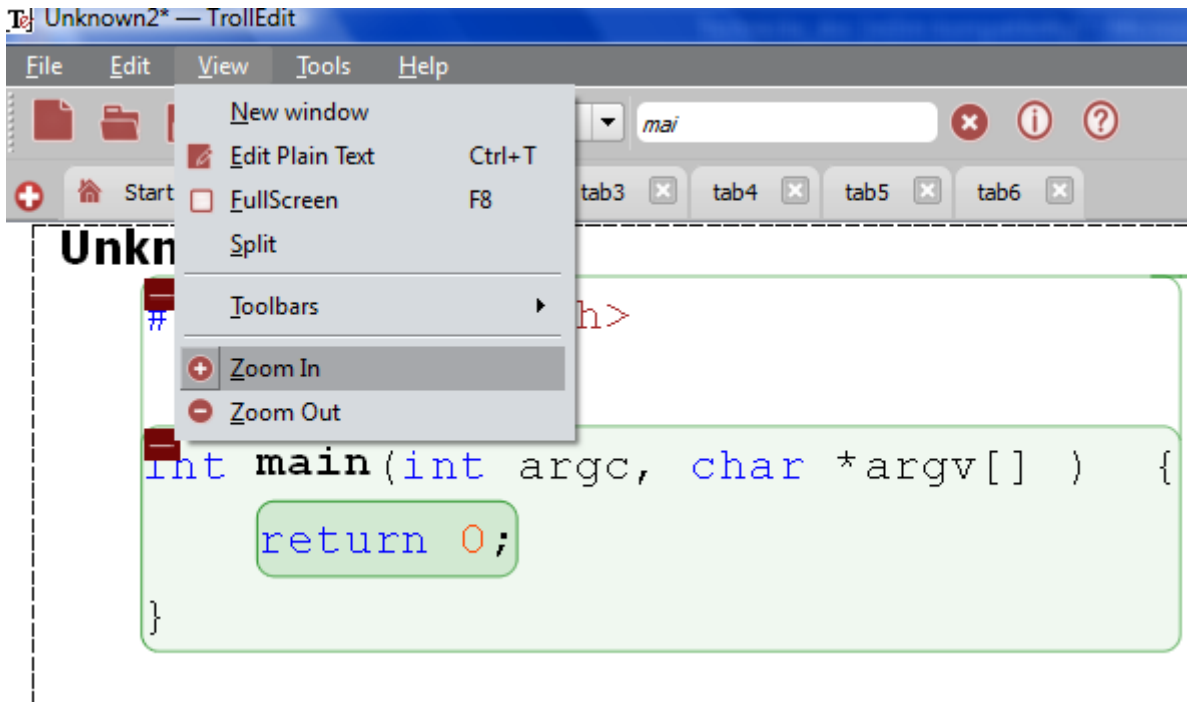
Unknown2* — TrollEdit

File Edit View Tools Help

New window
Edit Plain Text Ctrl+T
FullScreen F8
Split
Toolbars
Zoom In
Zoom Out

mai

Start tab3 tab4 tab5 tab6

Unkn

# h>

int main(int argc, char *argv[] ) {
return 0;
}